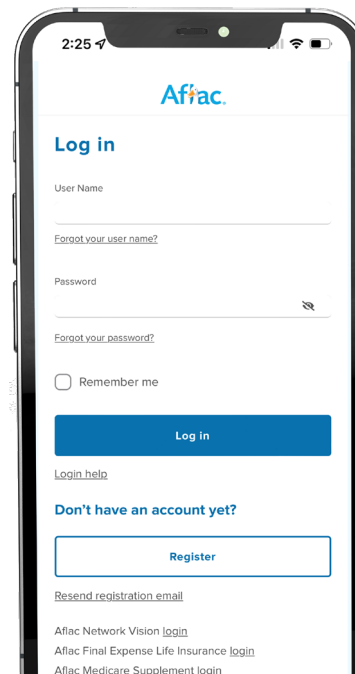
2:25

Aflac.

Log in

User Name

Forgot your user name?

Password

Forgot your password?

Remember me

Log in

Login help

Don't have an account yet?

Register

Resend registration email

Aflac Network Vision login

Aflac Final Expense Life Insurance login

Aflac Medicare Supplement login